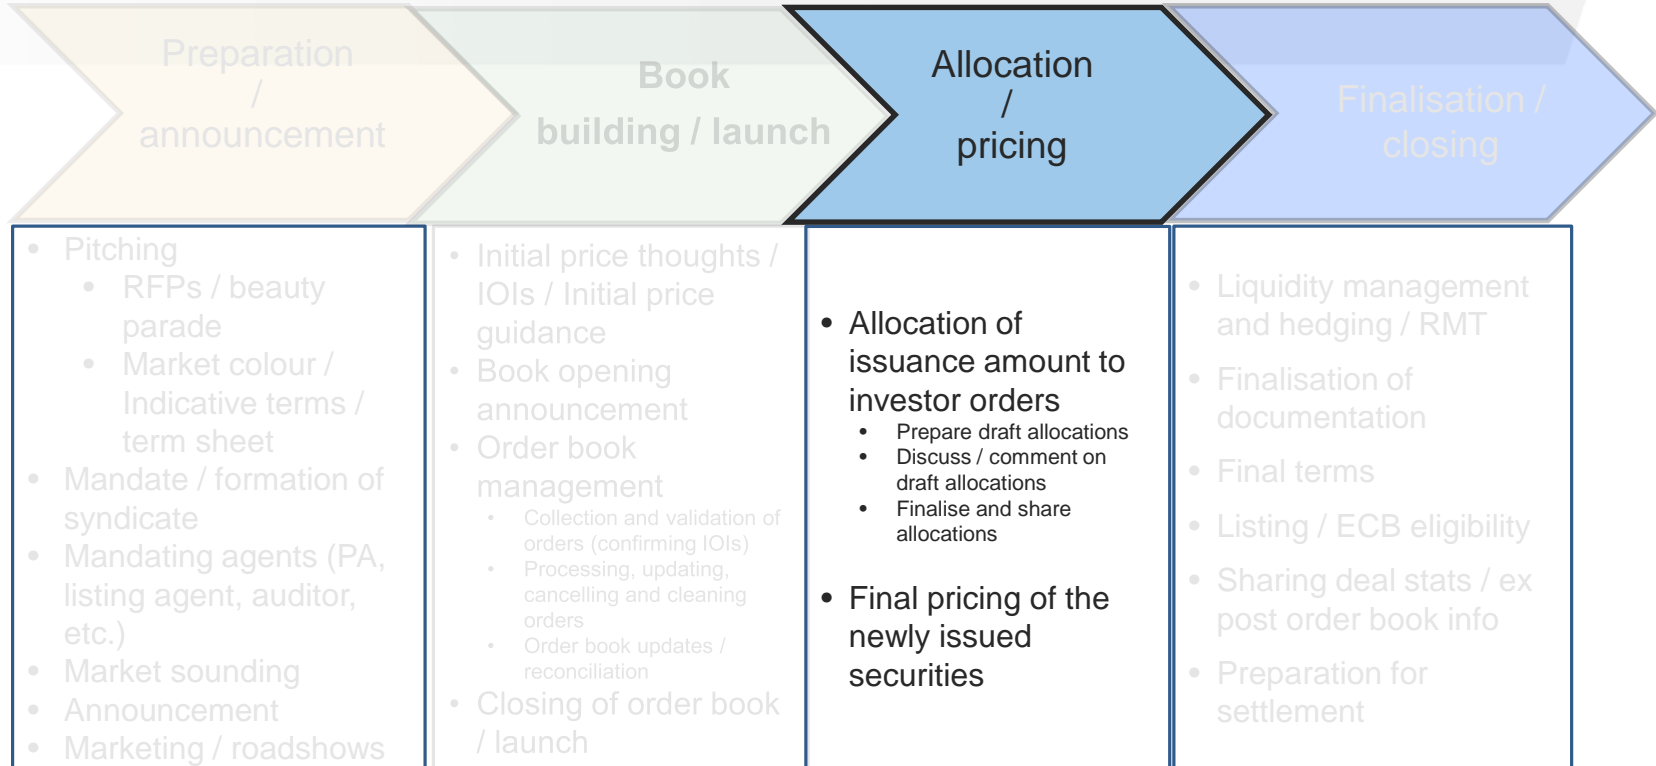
Preparation / announcement

Book building / launch

Allocation / pricing

Finalisation / closing

- Pitching
  - RFPs / beauty parade
  - Market colour / Indicative terms / term sheet
- Mandate / formation of syndicate
- Mandating agents (PA, listing agent, auditor, etc.)
- Market sounding
- Announcement
- Marketing / roadshows

- Initial price thoughts / IOIs / Initial price guidance
- Book opening announcement
- Order book management
  - Collection and validation of orders (confirming IOIs)
  - Processing, updating, cancelling and cleaning orders
  - Order book updates / reconciliation
- Closing of order book / launch

- Allocation of issuance amount to investor orders
  - Prepare draft allocations
  - Discuss / comment on draft allocations
  - Finalise and share allocations
- Final pricing of the newly issued securities

- Liquidity management and hedging / RMT
- Finalisation of documentation
- Final terms
- Listing / ECB eligibility
- Sharing deal stats / ex post order book info
- Preparation for settlement